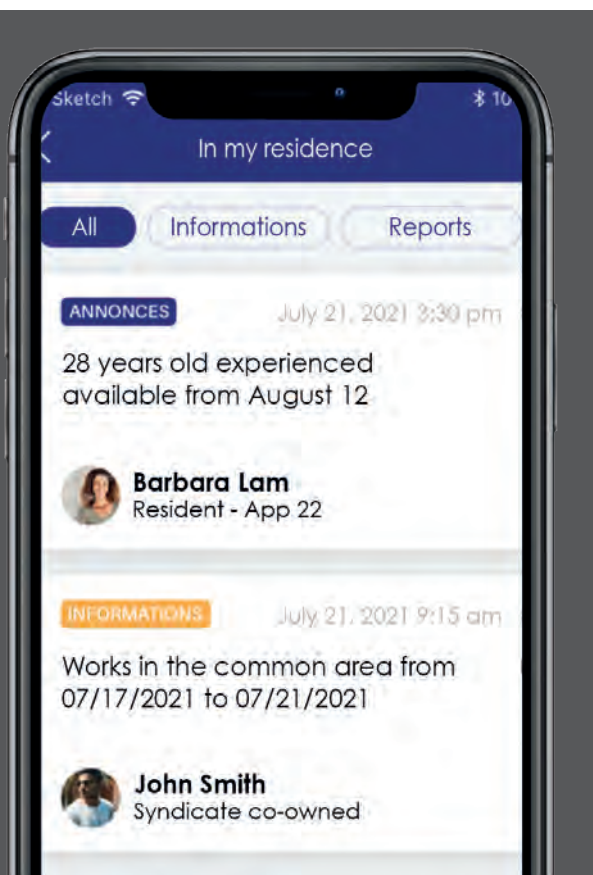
Sketch

10

In my residence

All

Informations

Reports

ANNONCES

July 21, 2021 3:30 pm

28 years old experienced available from August 12

Barbara Lam
Resident - App 22

INFORMATIONS

July 21, 2021 9:15 am

Works in the common area from 07/17/2021 to 07/21/2021

John Smith
Syndicate co-owned